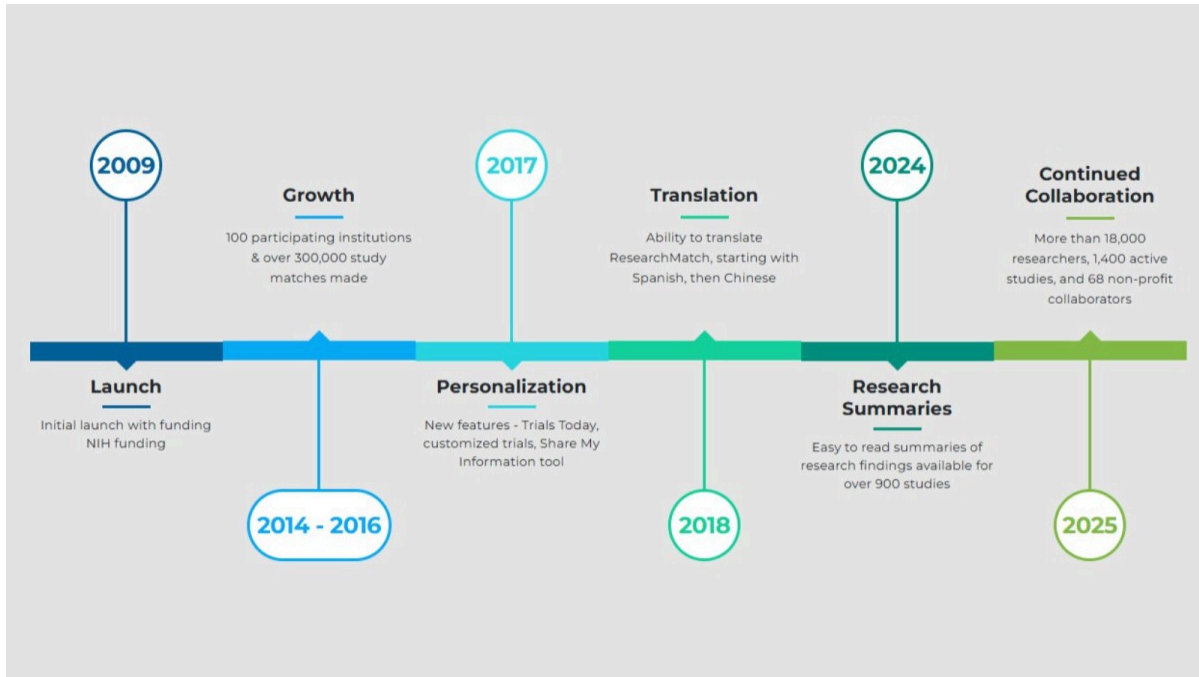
2009

Launch

Initial launch with funding NIH funding

Growth

100 participating institutions & over 300,000 study matches made

2014 - 2016

2017

Personalization

New features - Trials Today, customized trials, Share My Information tool

Translation

Ability to translate ResearchMatch, starting with Spanish, then Chinese

2018

2024

Research Summaries

Easy to read summaries of research findings available for over 900 studies

Continued Collaboration

More than 18,000 researchers, 1,400 active studies, and 68 non-profit collaborators

2025